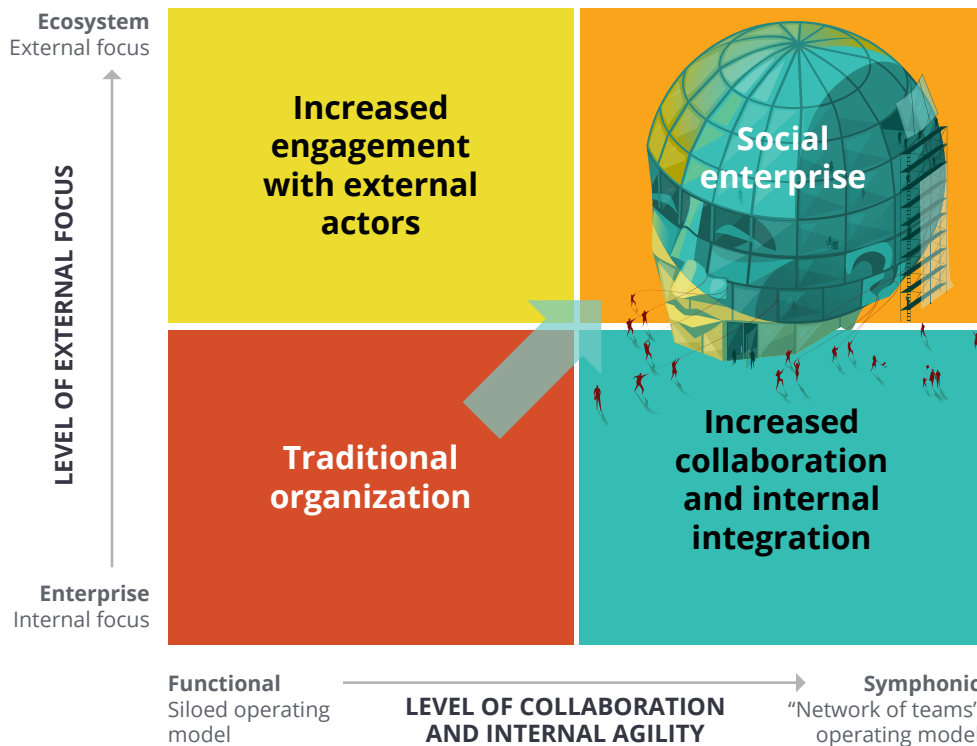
Ecosystem
External focus

LEVEL OF EXTERNAL FOCUS

Enterprise
Internal focus

Increased engagement with external actors

Social enterprise

Traditional organization

Increased collaboration and internal integration

Functional
Siloed operating model

LEVEL OF COLLABORATION AND INTERNAL AGILITY

Symphonic
"Network of teams" operating mode